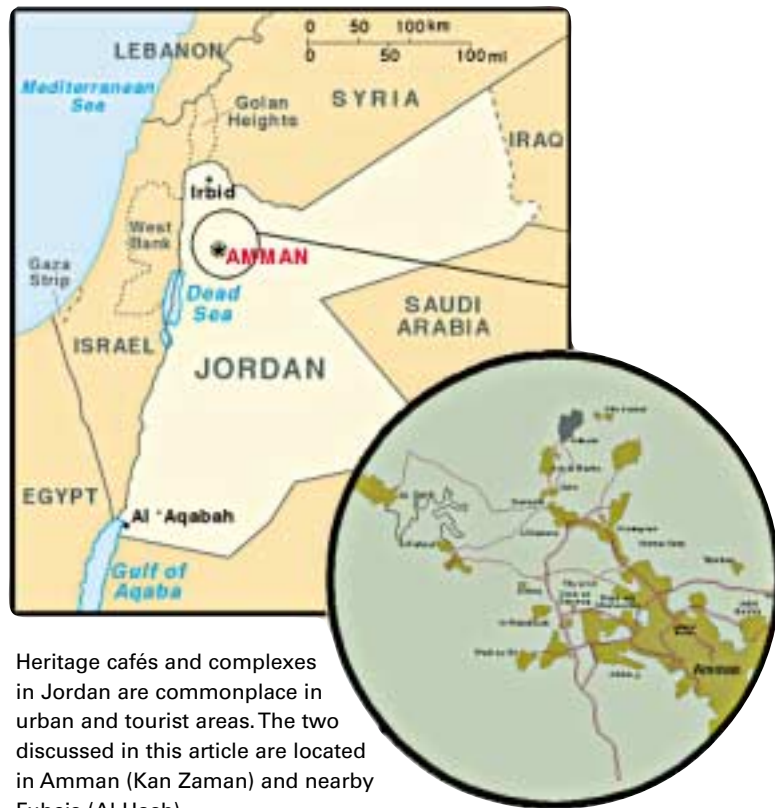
0 50 100 km
0 50 100 mi

LEBANON

Mediterranean Sea

Golan Heights

SYRIA

IRAQ

Irbid

West Bank

AMMAN

Gaza Strip

Dead Sea

SAUDI ARABIA

ISRAEL

JORDAN

EGYPT

Al 'Aqabah

Gulf of Aqaba

Amman

Heritage cafés and complexes in Jordan are commonplace in urban and tourist areas. The two discussed in this article are located in Amman (Kan Zaman) and nearby Fuhais (Al Hosh).